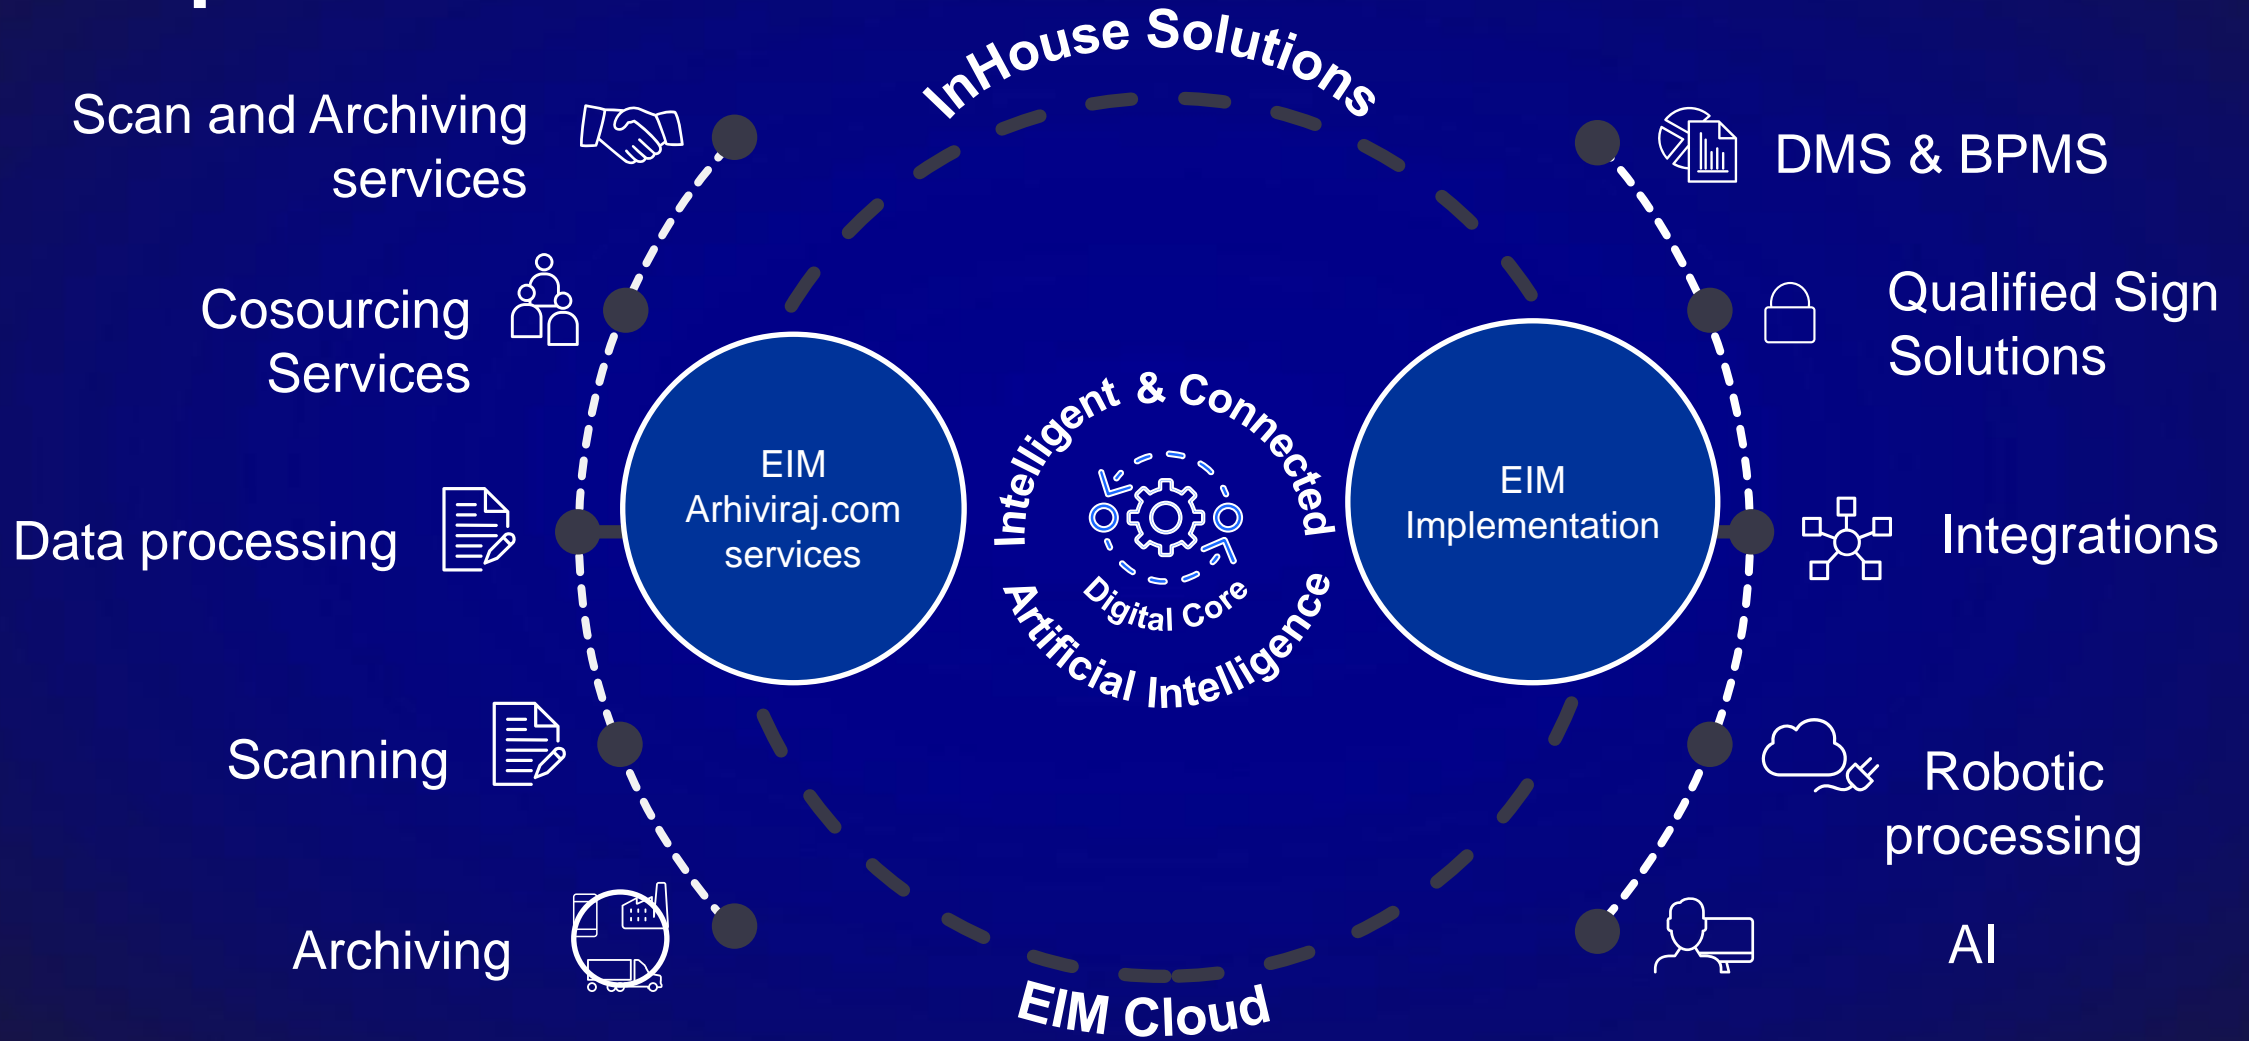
InHouse Solutions

Scan and Archiving services

Cosourcing Services

Data processing

Scanning

Archiving

EIM Arhiviraj.com services

Intelligent & Connected

Digital Core

Artificial Intelligence

EIM Implementation

DMS & BPMS

Qualified Sign Solutions

Integrations

Robotic processing

AI

EIM Cloud